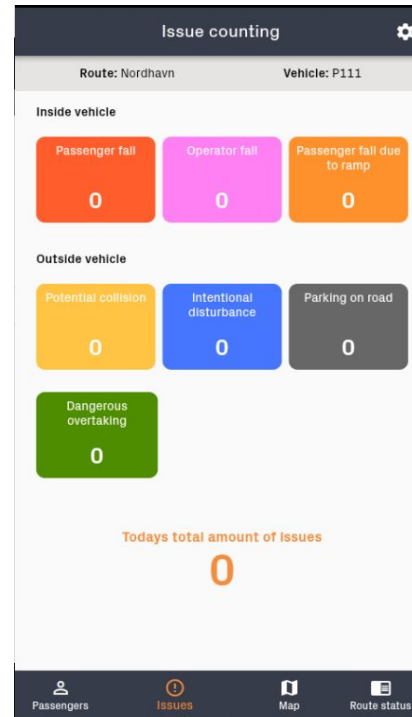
Issue counting

Route: Nordhavn

Vehicle: P111

Inside vehicle

Passenger fall
0

Operator fall
0

Passenger fall due to ramp
0

Outside vehicle

Potential collision
0

Intentional disturbance
0

Parking on road
0

Dangerous overtaking
0

Todays total amount of issues
0

Passengers

Issues

Map

Route status